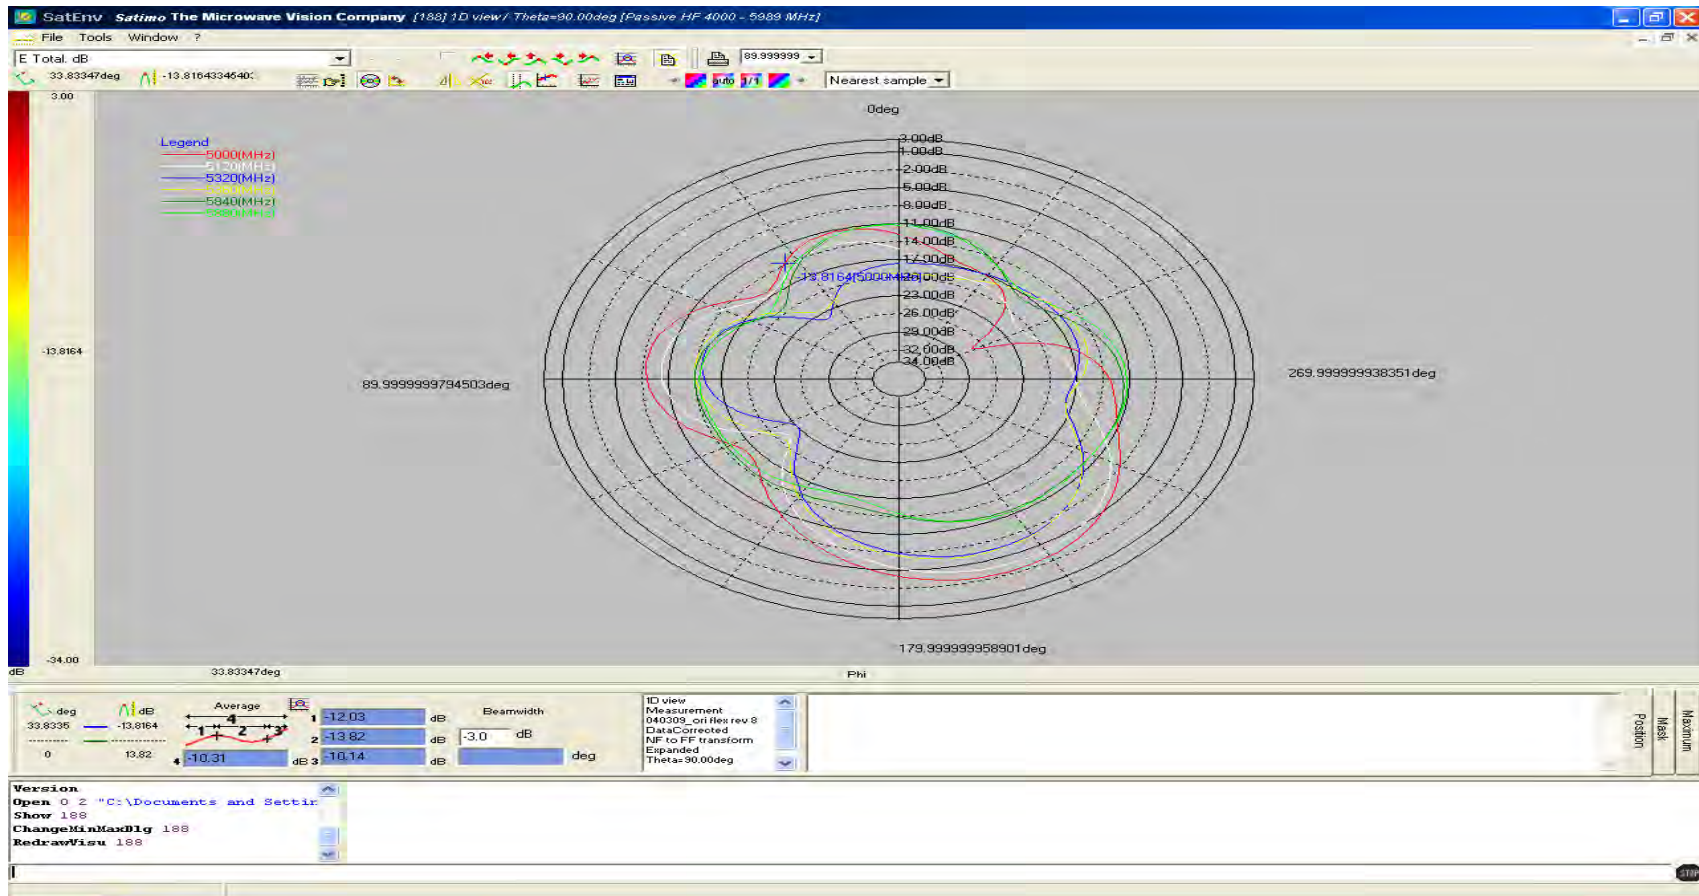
SatEnv Satimo The Microwave Vision Company [188] 1D view/ Theta=90.00deg [Passive HF 4000 - 5989 MHz]

File Tools Window ?

E Total. dB

33.83347deg -13.8164334640

89.999999

auto 1/1 Nearest sample

3.00

Legend
5000(MHz)
5170(MHz)
5320(MHz)
5580(MHz)
5840(MHz)
5980(MHz)

0deg

3.00dB
1.00dB
-2.00dB
-5.00dB
-8.00dB
-11.00dB
-14.00dB
-17.00dB
-13.8164[5000MHz]
-20.00dB
-23.00dB
-26.00dB
-29.00dB
-32.00dB
-34.00dB

-13.8164

89.9999999794503deg

269.999999938351deg

179.999999958901deg

-34.00

dB 33.83347deg Phi

deg dB
33.8335 -13.8164
0 13.82

Average
4
1 2 3

1 -12.03 dB
2 -13.82 dB
4 -10.31 dB 3 -10.14 dB

Beamwidth
-3.0 dB
deg

1D view
Measurement
040309_ori flex rev 8
DataCorrected
NF to FF transform
Expanded
Theta=90.00deg

Position
Mask
Maximum

Version
Open 0 2 "C:\Documents and Settin
Show 188
ChangeMinMaxDlg 188
RedrawVisu 188

STOP